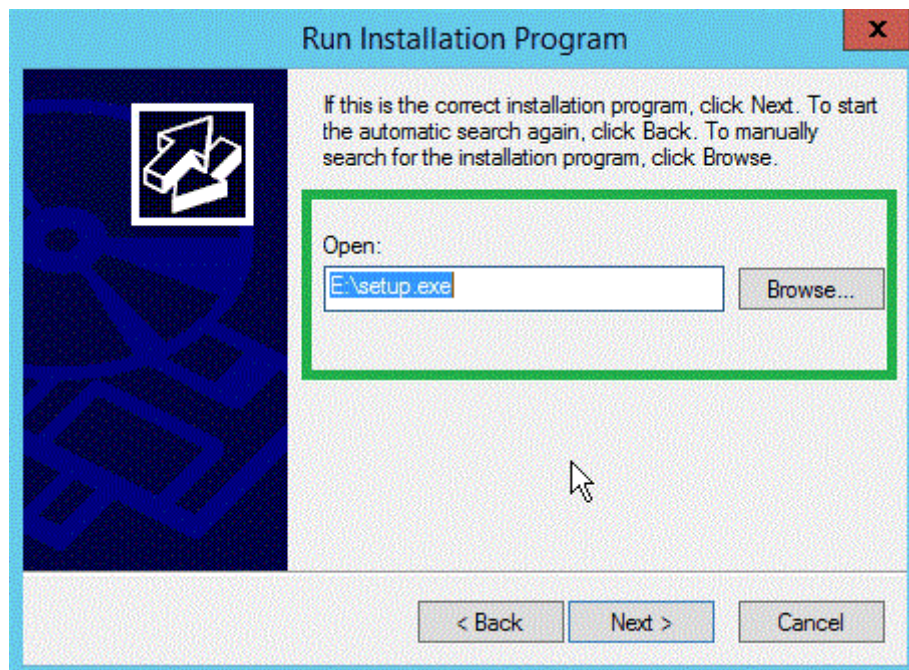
Run Installation Program

x

If this is the correct installation program, click Next. To start the automatic search again, click Back. To manually search for the installation program, click Browse.

Open:

E:\setup.exe

Browse...

< Back

Next >

Cancel